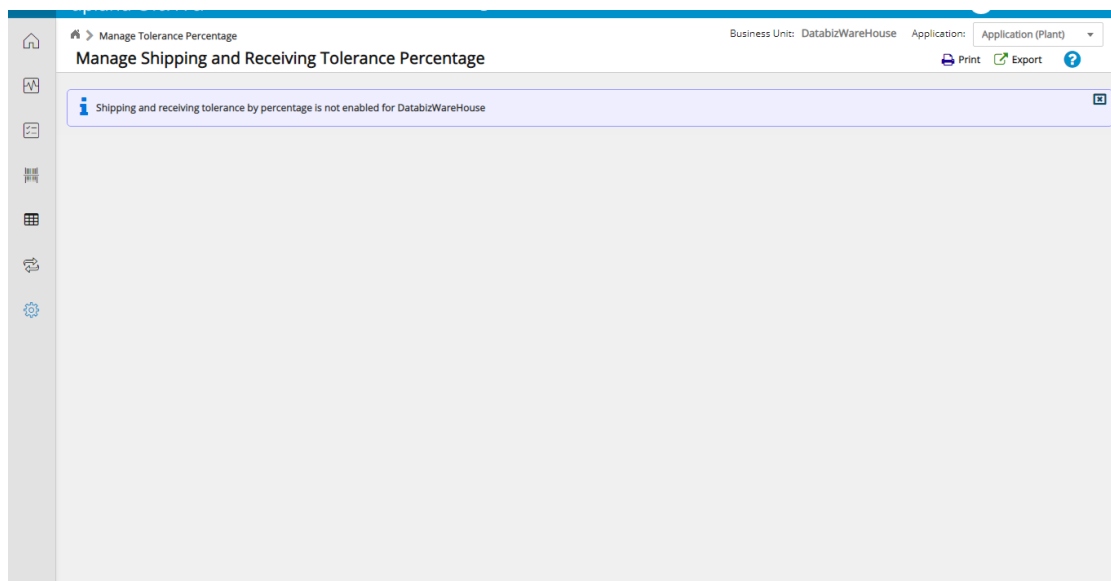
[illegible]

Manage Tolerance Percentage

Business Unit: DatabizWareHouse Application: Application (Plant)

Manage Shipping and Receiving Tolerance Percentage

Print Export

Shipping and receiving tolerance by percentage is not enabled for DatabizWareHouse